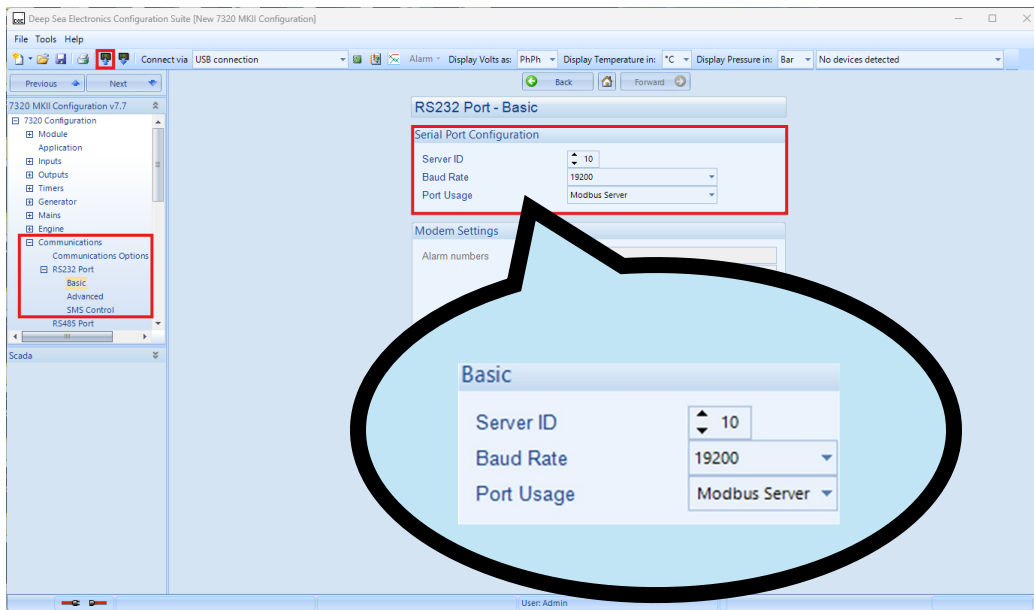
Deep Sea Electronics Configuration Suite [New 7320 MKII Configuration]

File Tools Help

Connect via USB connection Alarm Display Volts as: PhPh Display Temperature in: °C Display Pressure in: Bar No devices detected

Previous Next

7320 MKII Configuration v7.7

7320 Configuration
Module
Application
Inputs
Outputs
Timers
Generator
Mains
Engine
Communications
Communications Options
RS232 Port
Basic
Advanced
SMS Control
RS485 Port

Scada

Back Forward

RS232 Port - Basic

Serial Port Configuration

| | |
|---|---|
| Server ID | 10 |
| Baud Rate | 19200 |
| Port Usage | Modbus Server |

Modem Settings

Alarm numbers

Basic

| | |
|---|---|
| Server ID | 10 |
| Baud Rate | 19200 |
| Port Usage | Modbus Server |

User: Admin